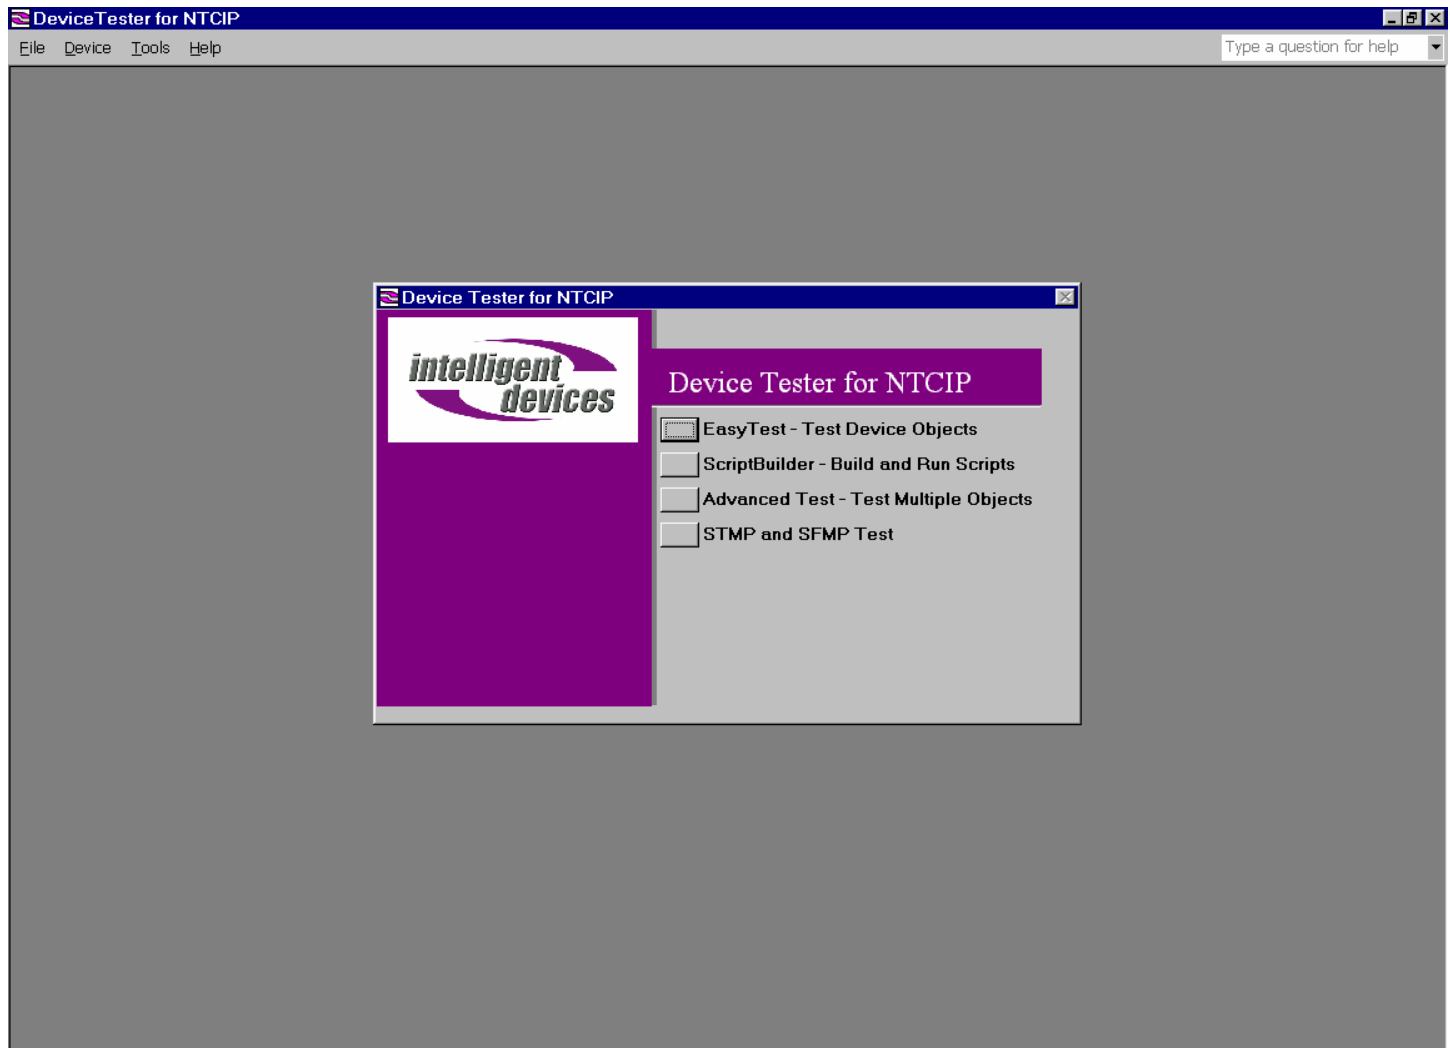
DeviceTester for NTCIP

File Device Tools Help

Type a question for help

Device Tester for NTCIP

intelligent devices

Device Tester for NTCIP

EasyTest - Test Device Objects

ScriptBuilder - Build and Run Scripts

Advanced Test - Test Multiple Objects

STMP and SFMP Test